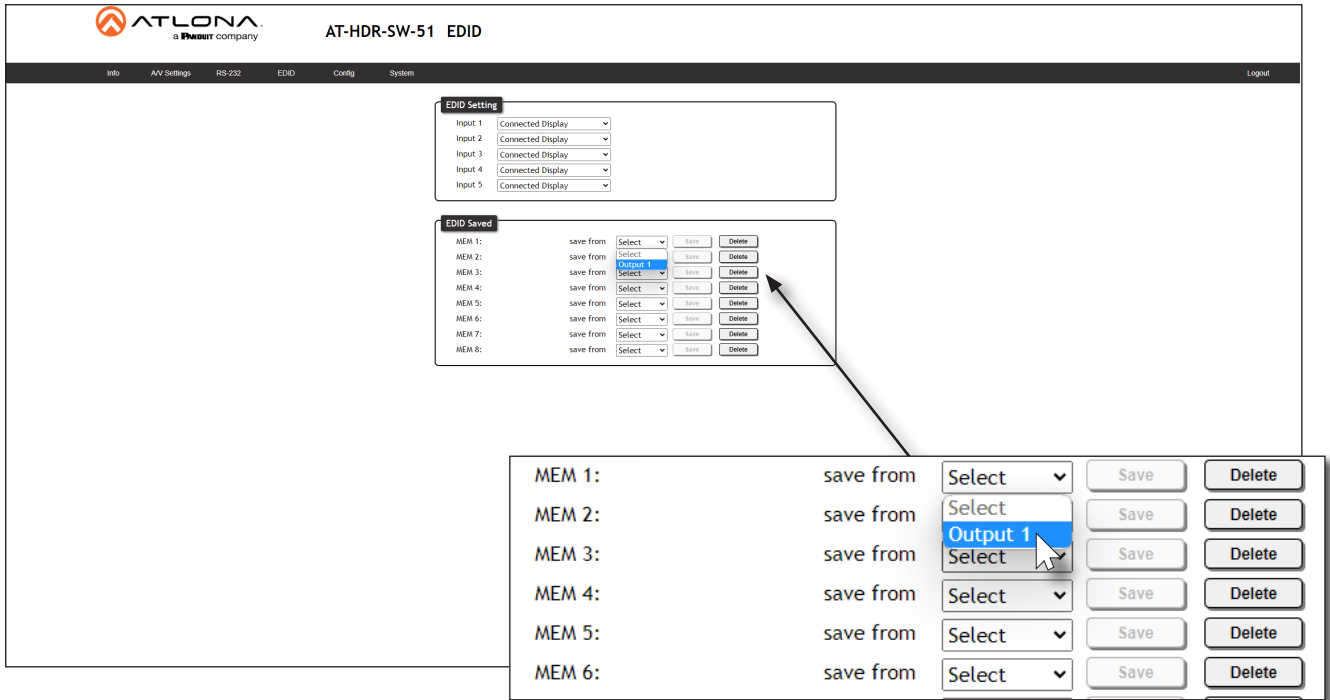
ATLONA
a PANDUIT company

AT-HDR-SW-51 EDID

Info A/V Settings RS-232 EDID Config System Logout

EDID Setting

Input 1 Connected Display
Input 2 Connected Display
Input 3 Connected Display
Input 4 Connected Display
Input 5 Connected Display

EDID Saved

| | | | | |
|---|---|---|---|---|
| MEM 1: | save from | Select | Save | Delete |
| MEM 2: | save from | Select / Output 1 | Save | Delete |
| MEM 3: | save from | Select | Save | Delete |
| MEM 4: | save from | Select | Save | Delete |
| MEM 5: | save from | Select | Save | Delete |
| MEM 6: | save from | Select | Save | Delete |
| MEM 7: | save from | Select | Save | Delete |
| MEM 8: | save from | Select | Save | Delete |

| | | | | |
|---|---|---|---|---|
| MEM 1: | save from | Select | Save | Delete |
| MEM 2: | save from | Select / Output 1 | Save | Delete |
| MEM 3: | save from | Select | Save | Delete |
| MEM 4: | save from | Select | Save | Delete |
| MEM 5: | save from | Select | Save | Delete |
| MEM 6: | save from | Select | Save | Delete |